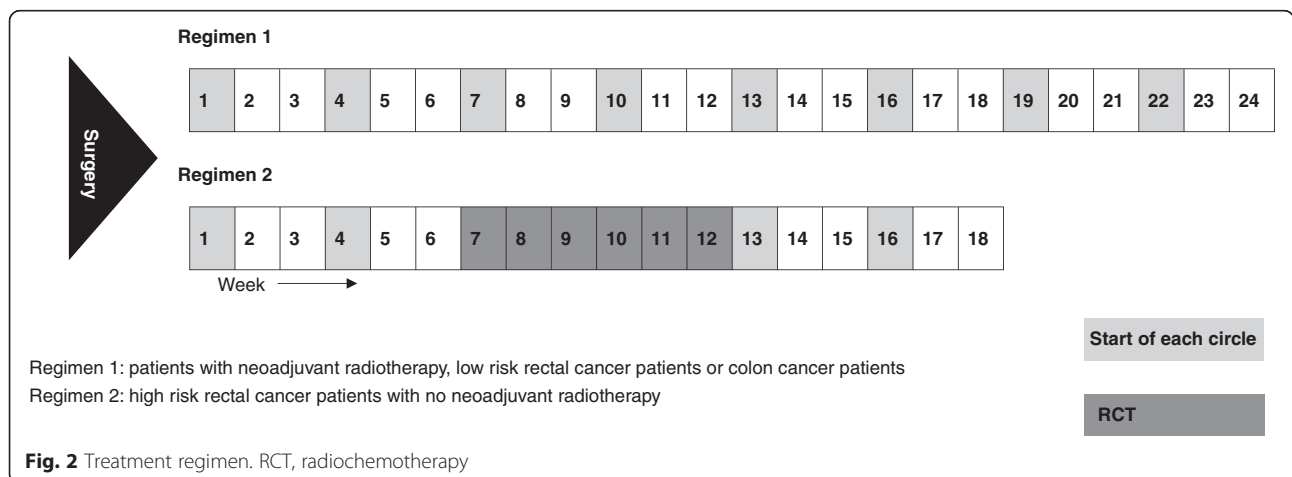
Surgery

Regimen 1

| 1 | 2 | 3 | 4 | 5 | 6 | 7 | 8 | 9 | 10 | 11 | 12 | 13 | 14 | 15 | 16 | 17 | 18 | 19 | 20 | 21 | 22 | 23 | 24 |
|---|---|---|---|---|---|---|---|---|---|---|---|---|---|---|---|---|---|---|---|---|---|---|---|

Regimen 2

| 1 | 2 | 3 | 4 | 5 | 6 | 7 | 8 | 9 | 10 | 11 | 12 | 13 | 14 | 15 | 16 | 17 | 18 |
|---|---|---|---|---|---|---|---|---|---|---|---|---|---|---|---|---|---|

Week

Start of each circle

Regimen 1: patients with neoadjuvant radiotherapy, low risk rectal cancer patients or colon cancer patients
Regimen 2: high risk rectal cancer patients with no neoadjuvant radiotherapy

RCT

Fig. 2 Treatment regimen. RCT, radiochemotherapy